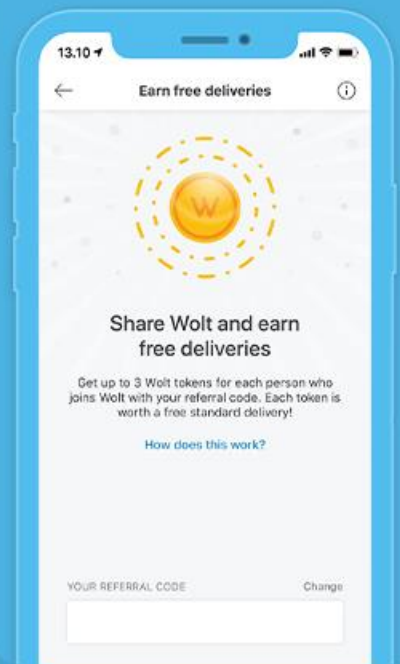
13.10

Earn free deliveries

W

Share Wolt and earn free deliveries

Get up to 3 Wolt tokens for each person who joins Wolt with your referral code. Each token is worth a free standard delivery!

How does this work?

YOUR REFERRAL CODE

Change